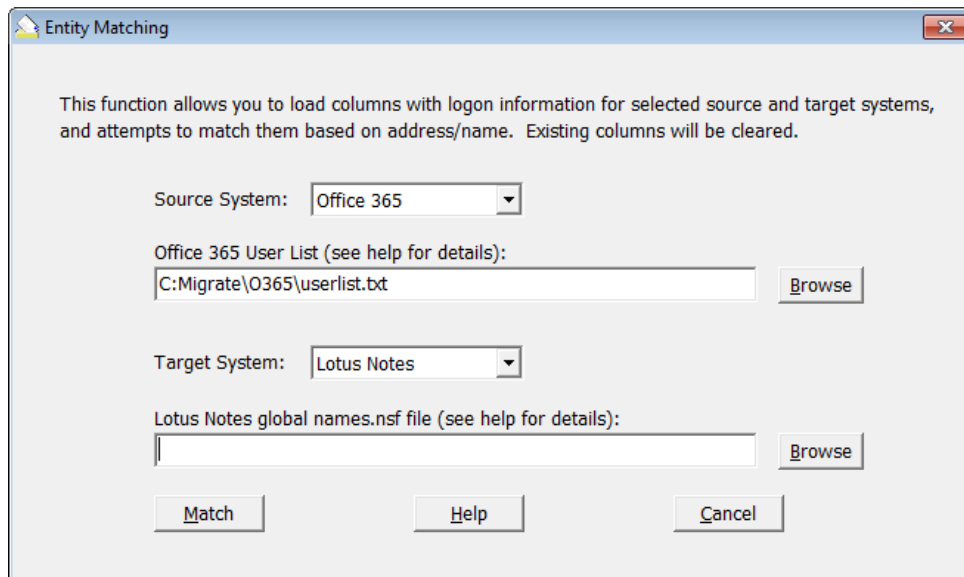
Entity Matching

This function allows you to load columns with logon information for selected source and target systems, and attempts to match them based on address/name. Existing columns will be cleared.

Source System: Office 365

Office 365 User List (see help for details):

C:Migrate\O365\userlist.txt

Browse

Target System: Lotus Notes

Lotus Notes global names.nsf file (see help for details):

Browse

Match

Help

Cancel